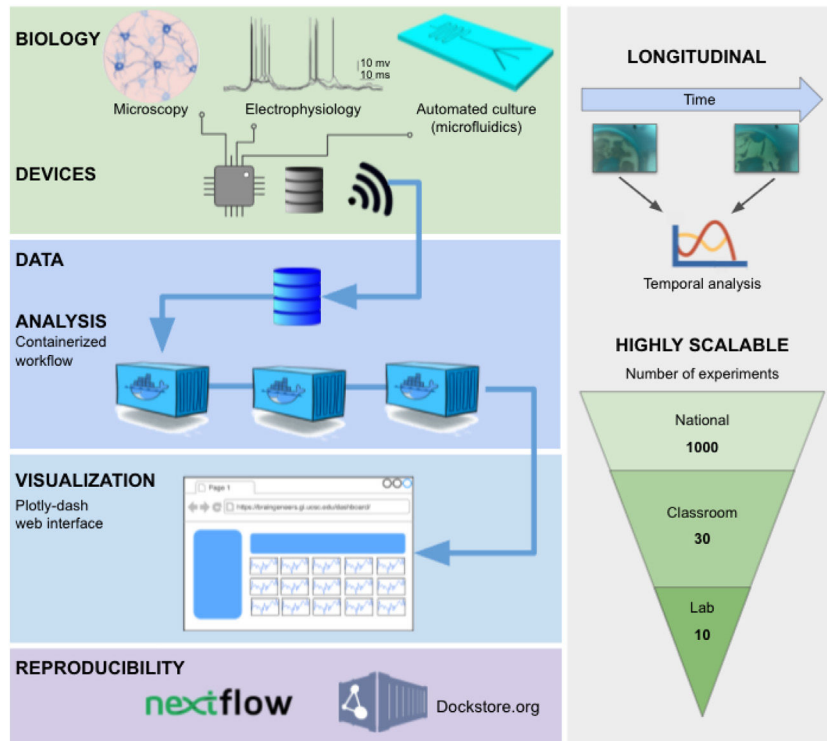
BIOLOGY

10 mv
10 ms

Microscopy

Electrophysiology

Automated culture (microfluidics)

DEVICES

DATA

ANALYSIS
Containerized workflow

VISUALIZATION
Plotly-dash web interface

Page 1

https://braingeneers.gi.ucsc.edu/dashboard/

REPRODUCIBILITY

nextflow

Dockstore.org

LONGITUDINAL

Time

Temporal analysis

HIGHLY SCALABLE

Number of experiments

National
1000

Classroom
30

Lab
10